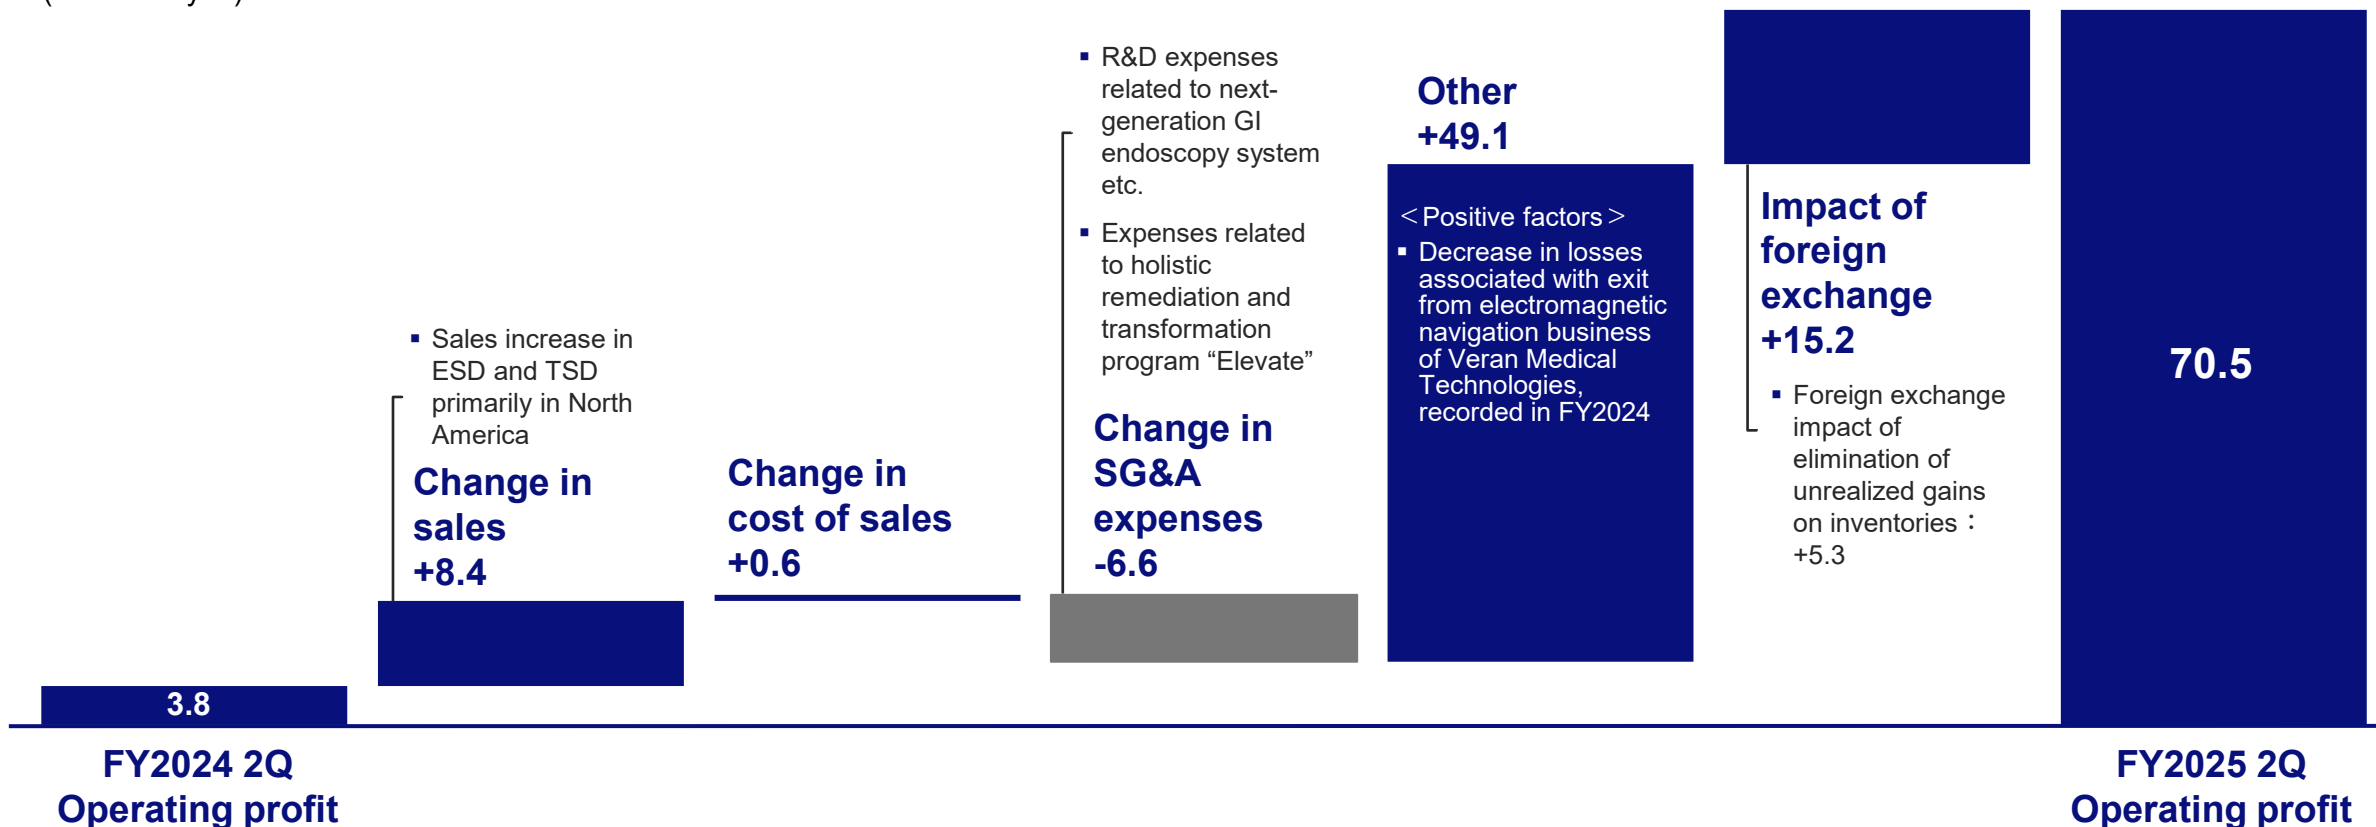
▪ Sales increase in ESD and TSD primarily in North America

Change in sales +8.4

Change in cost of sales +0.6

▪ R&D expenses related to next-generation GI endoscopy system etc.

▪ Expenses related to holistic remediation and transformation program “Elevate”

Change in SG&A expenses -6.6

Other +49.1

＜Positive factors＞

▪ Decrease in losses associated with exit from electromagnetic navigation business of Veran Medical Technologies, recorded in FY2024

Impact of foreign exchange +15.2

▪ Foreign exchange impact of elimination of unrealized gains on inventories：+5.3

70.5

3.8

FY2024 2Q Operating profit

FY2025 2Q Operating profit